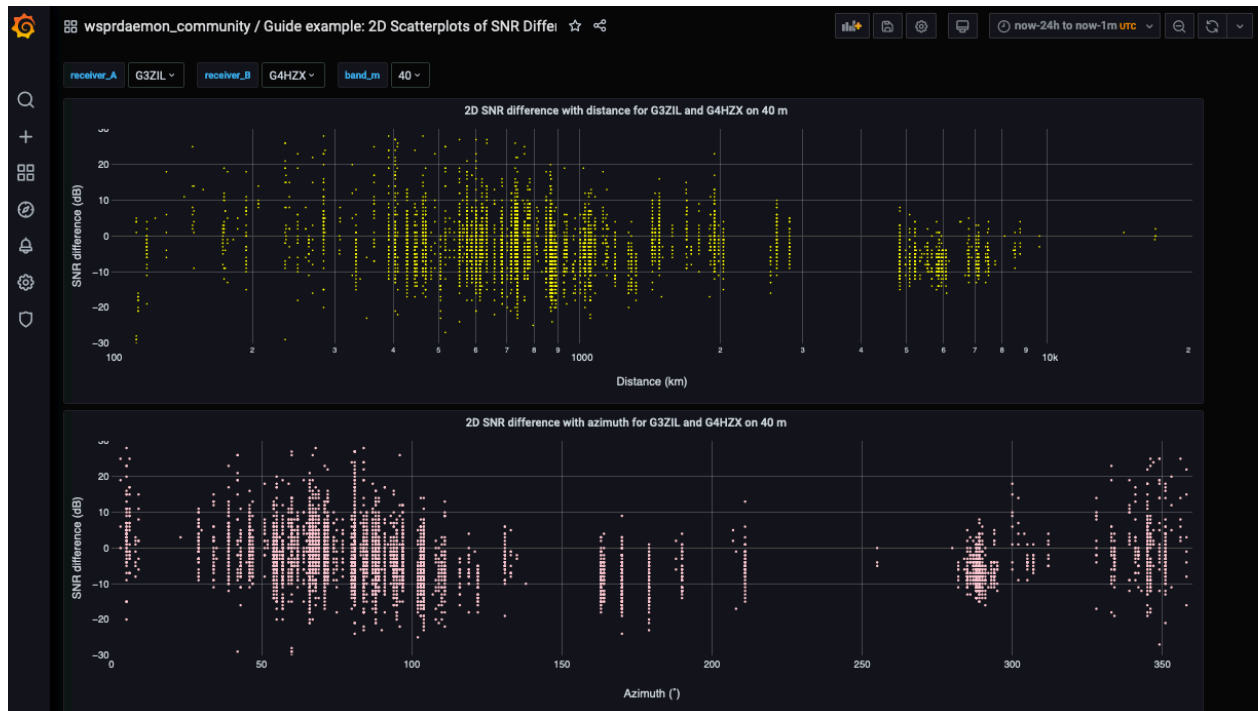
wsprdaemon_community / Guide example: 2D Scatterplots of SNR Differ

now-24h to now-1m UTC

receiver_A G3ZIL receiver_B G4HZX band_m 40

2D SNR difference with distance for G3ZIL and G4HZX on 40 m

SNR difference (dB)

30
20
10
0
−10
−20
−30

100 2 3 4 5 6 7 8 9 1000 2 3 4 5 6 7 8 9 10k 2

Distance (km)

2D SNR difference with azimuth for G3ZIL and G4HZX on 40 m

SNR difference (dB)

30
20
10
0
−10
−20
−30

0 50 100 150 200 250 300 350

Azimuth (°)